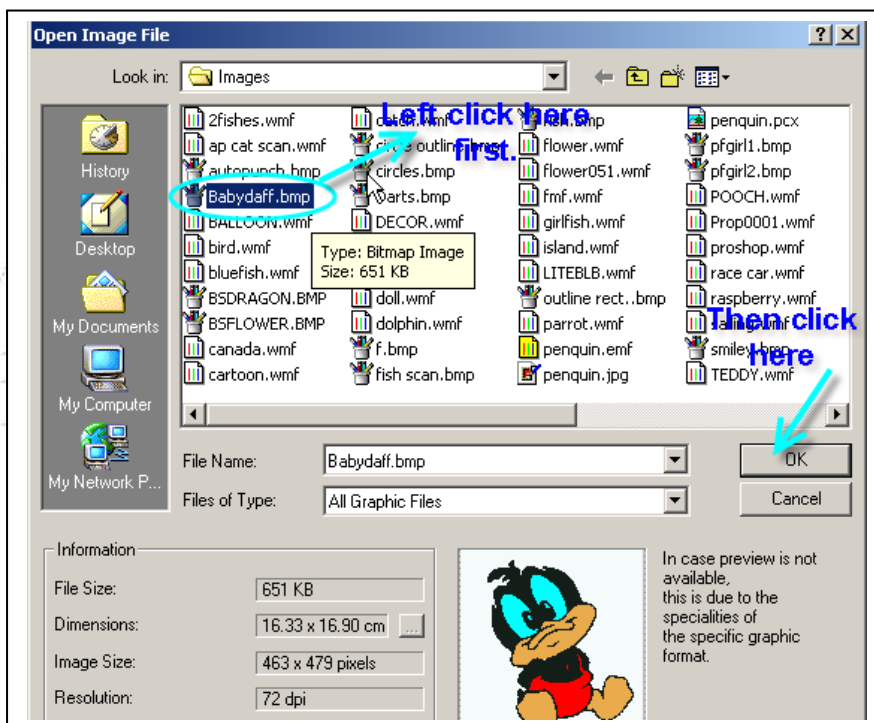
Open Image File

? X

Look in: Images

History

Desktop

My Documents

My Computer

My Network P...

2fishes.wmf
ap cat scan.wmf
autopunch.bmp
Babydaff.bmp
BALLOON.wmf
bird.wmf
bluefish.wmf
BSDRAGON.BMP
BSFLOWER.BMP
canada.wmf
cartoon.wmf

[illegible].wmf
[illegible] outline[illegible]
circles.bmp
darts.bmp
DECOR.wmf
doll.wmf
dolphin.wmf
f.bmp
fish scan.bmp

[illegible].bmp
flower.wmf
flower051.wmf
fmf.wmf
girlfish.wmf
island.wmf
LITEBLB.wmf
outline rect..bmp
parrot.wmf
penquin.emf
penquin.jpg

penquin.pcx
pfgirl1.bmp
pfgirl2.bmp
POOCH.wmf
Prop0001.wmf
proshop.wmf
race car.wmf
raspberry.wmf
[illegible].wmf
smiley.bmp
TEDDY.wmf

Left click here first.

Type: Bitmap Image
Size: 651 KB

Then click here

File Name: Babydaff.bmp

Files of Type: All Graphic Files

OK

Cancel

Information

File Size: 651 KB

Dimensions: 16.33 x 16.90 cm ...

Image Size: 463 x 479 pixels

Resolution: 72 dpi

In case preview is not available,
this is due to the specialities of the specific graphic format.